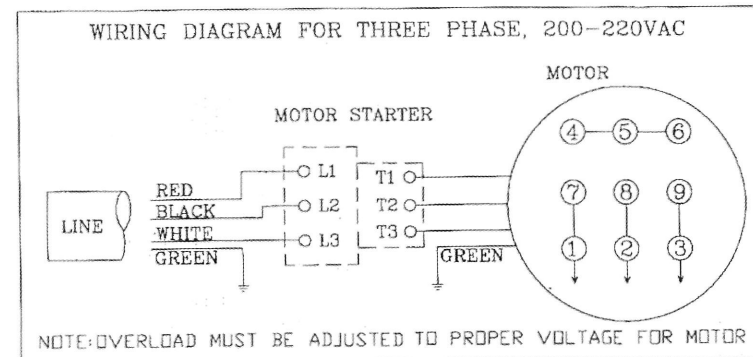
WIRING DIAGRAM FOR THREE PHASE, 200–220VAC

MOTOR

MOTOR STARTER

4 5 6

L1 T1
L2 T2
L3 T3

7 8 9

1 2 3

LINE

RED
BLACK
WHITE
GREEN

GREEN

NOTE:OVERLOAD MUST BE ADJUSTED TO PROPER VOLTAGE FOR MOTOR